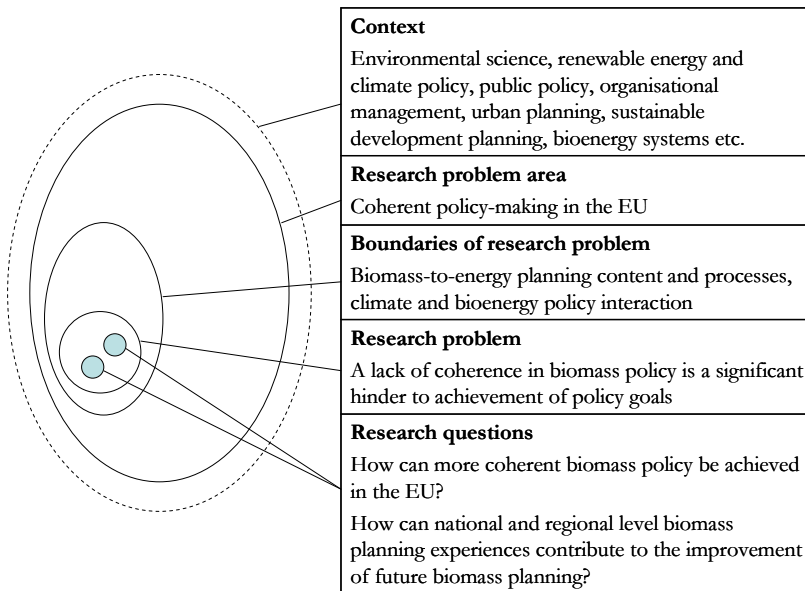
**Context**

Environmental science, renewable energy and climate policy, public policy, organisational management, urban planning, sustainable development planning, bioenergy systems etc.

**Research problem area**

Coherent policy-making in the EU

**Boundaries of research problem**

Biomass-to-energy planning content and processes, climate and bioenergy policy interaction

**Research problem**

A lack of coherence in biomass policy is a significant hinder to achievement of policy goals

**Research questions**

How can more coherent biomass policy be achieved in the EU?

How can national and regional level biomass planning experiences contribute to the improvement of future biomass planning?